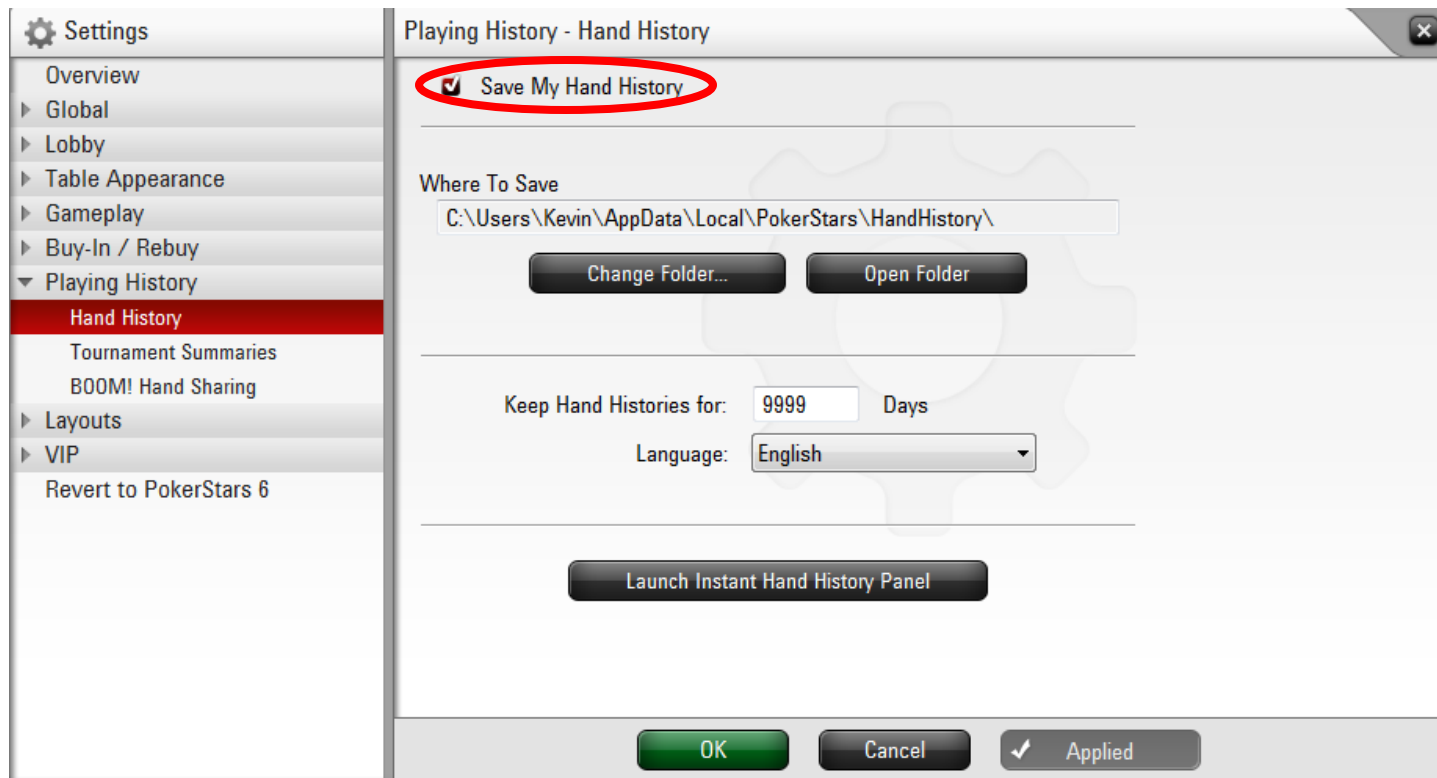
Settings
Overview
Global
Lobby
Table Appearance
Gameplay
Buy-In / Rebuy
Playing History
Hand History
Tournament Summaries
BOOM! Hand Sharing
Layouts
VIP
Revert to PokerStars 6

Playing History - Hand History

Save My Hand History

Where To Save
C:\Users\Kevin\AppData\Local\PokerStars\HandHistory\

Change Folder...
Open Folder

Keep Hand Histories for: 9999 Days
Language: English

Launch Instant Hand History Panel

OK
Cancel
Applied